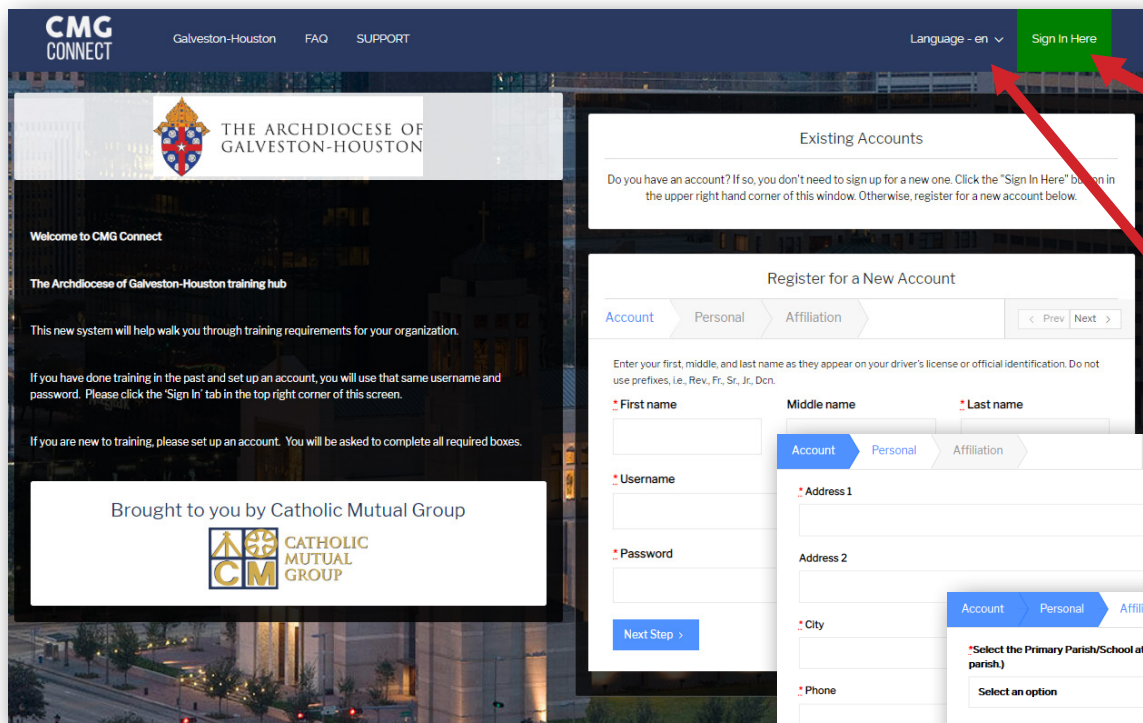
CMG CONNECT

Galveston-Houston FAQ SUPPORT

Language - en Sign In Here

THE ARCHDIOCESE OF GALVESTON-HOUSTON

Welcome to CMG Connect

The Archdiocese of Galveston-Houston training hub

This new system will help walk you through training requirements for your organization.

If you have done training in the past and set up an account, you will use that same username and password. Please click the 'Sign In' tab in the top right corner of this screen.

If you are new to training, please set up an account. You will be asked to complete all required boxes.

Brought to you by Catholic Mutual Group

CM CATHOLIC MUTUAL GROUP

Existing Accounts

Do you have an account? If so, you don't need to sign up for a new one. Click the "Sign In Here" b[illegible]n in the upper right hand corner of this window. Otherwise, register for a new account below.

Register for a New Account

Account Personal Affiliation

< Prev Next >

Enter your first, middle, and last name as they appear on your driver's license or official identification. Do not use prefixes, i.e., Rev., Fr., Sr., Jr., Dcn.

* First name

Middle name

* Last name

* Username

* Password

Next Step >

Account Personal Affiliation

* Address 1

Address 2

* City

* Phone

Account Personal Affili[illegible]

*Select the Primary Parish/School a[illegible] parish.)

Select an option